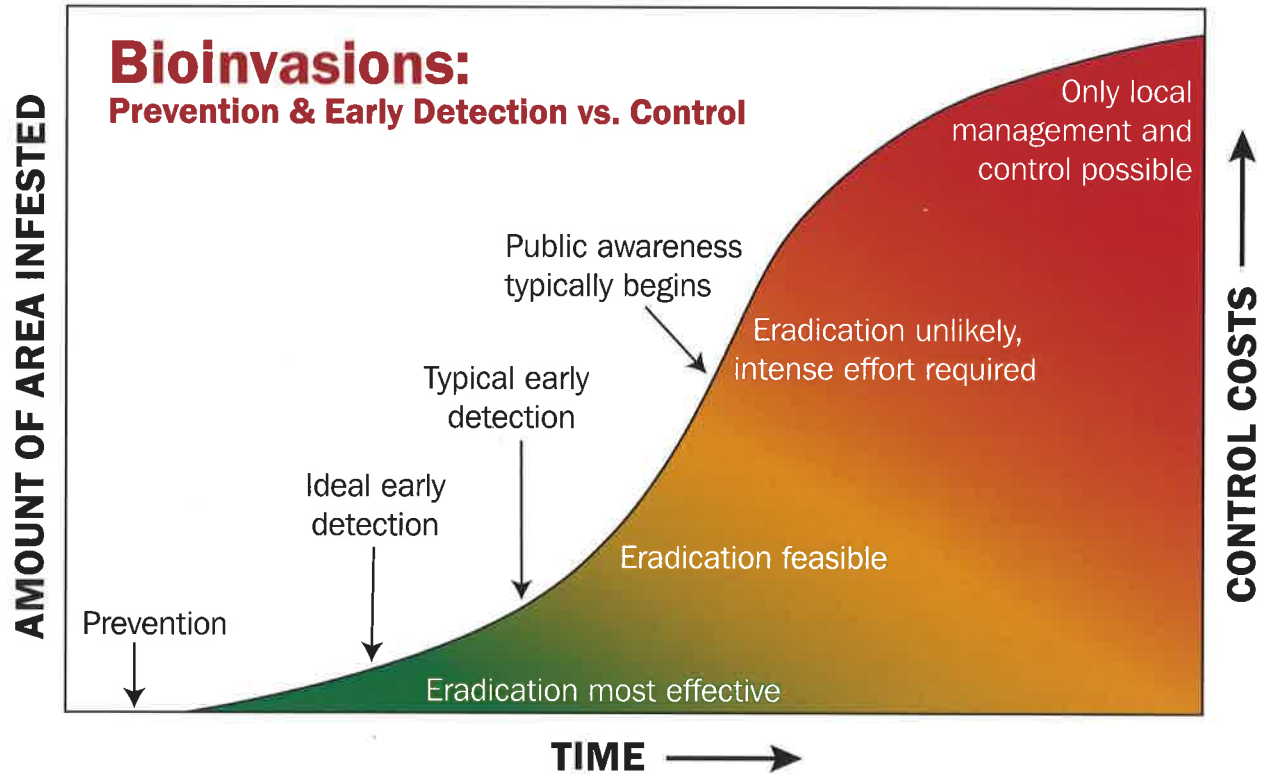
Bioinvasions:
Prevention & Early Detection vs. Control

AMOUNT OF AREA INFESTED

Only local management and control possible

Public awareness typically begins

Eradication unlikely, intense effort required

Typical early detection

Ideal early detection

Eradication feasible

Prevention

Eradication most effective

CONTROL COSTS

TIME